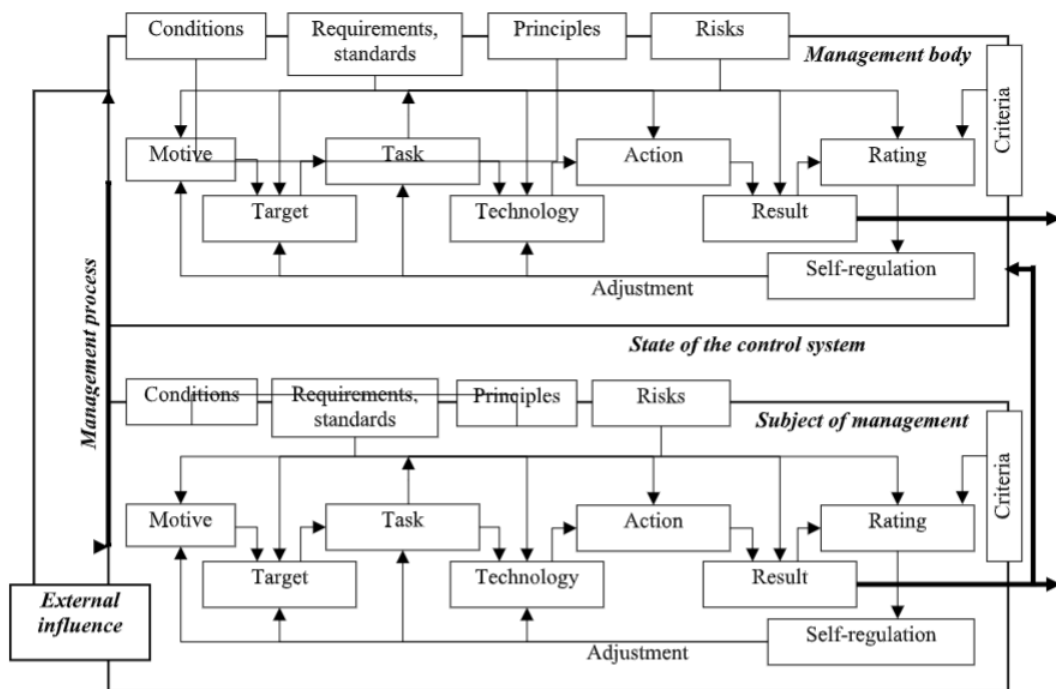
Conditions
Requirements, standards
Principles
Risks
Management body
Criteria
Motive
Task
Action
Rating
Target
Technology
Result
Self-regulation
Adjustment

Management process

State of the control system

Conditions
Requirements, standards
Principles
Risks
Subject of management
Criteria
Motive
Task
Action
Rating
Target
Technology
Result
Self-regulation
Adjustment

External influence